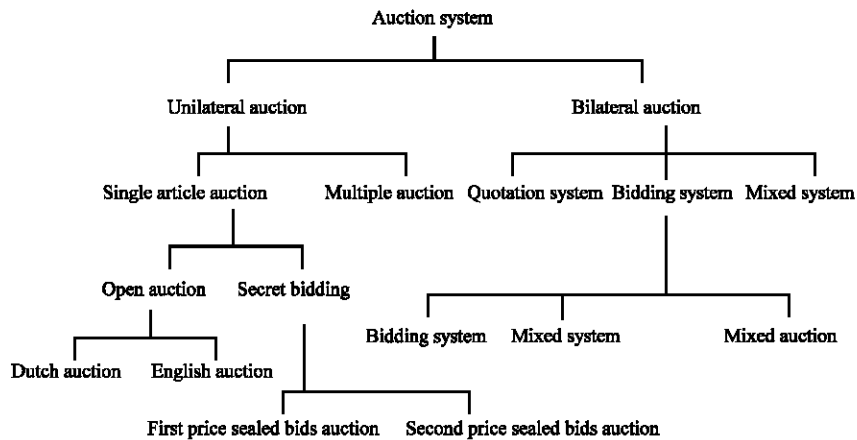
Auction system

Unilateral auction
Bilateral auction

Single article auction
Multiple auction
Quotation system
Bidding system
Mixed system

Open auction
Secret bidding

Bidding system
Mixed system
Mixed auction

Dutch auction
English auction

First price sealed bids auction
Second price sealed bids auction